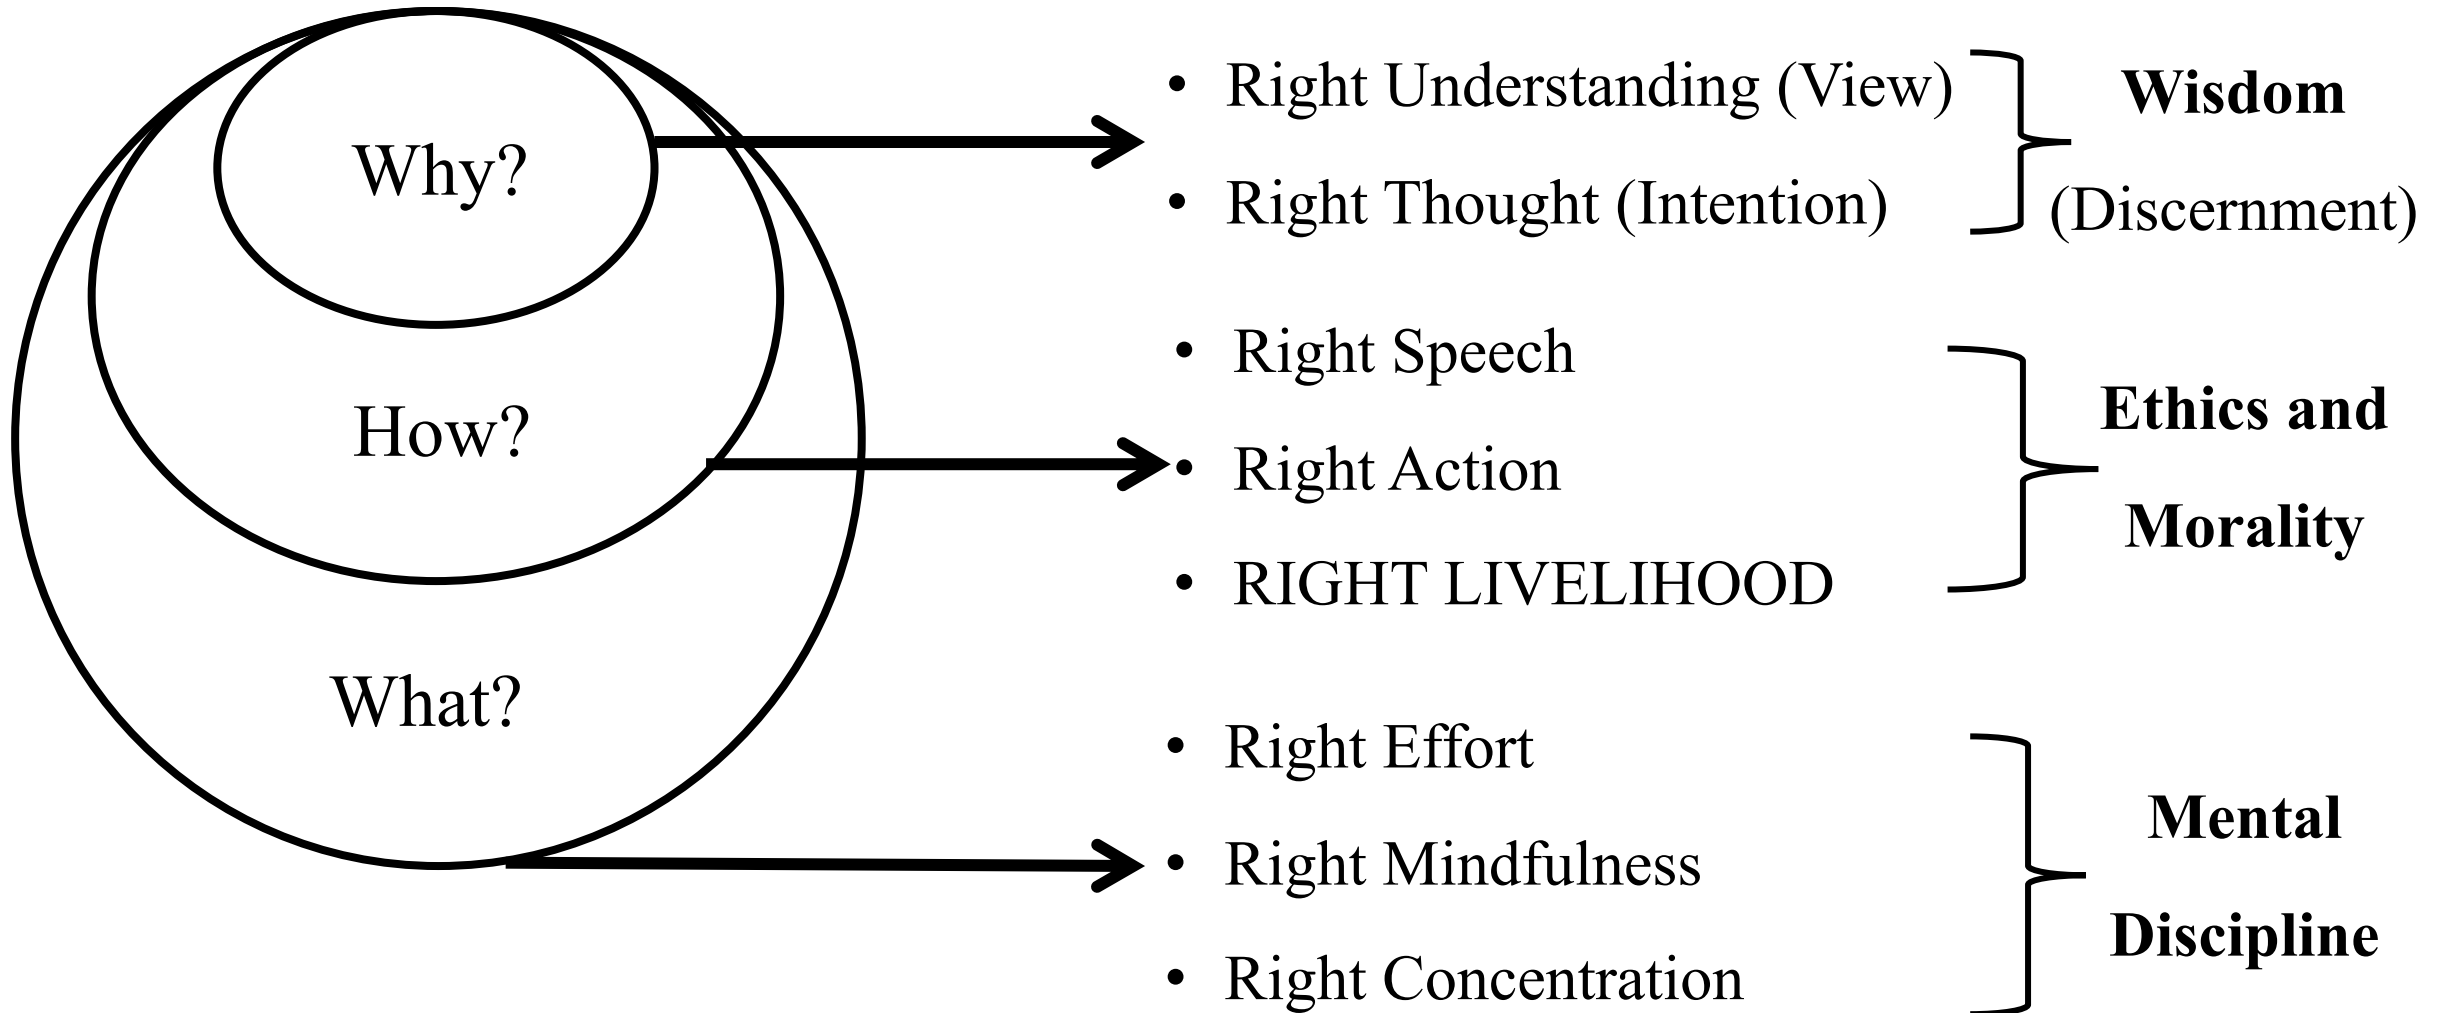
Why?

How?

What?

- Right Understanding (View)
- Right Thought (Intention)

**Wisdom** (Discernment)

- Right Speech
- Right Action
- RIGHT LIVELIHOOD

**Ethics and Morality**

- Right Effort
- Right Mindfulness
- Right Concentration

**Mental Discipline**